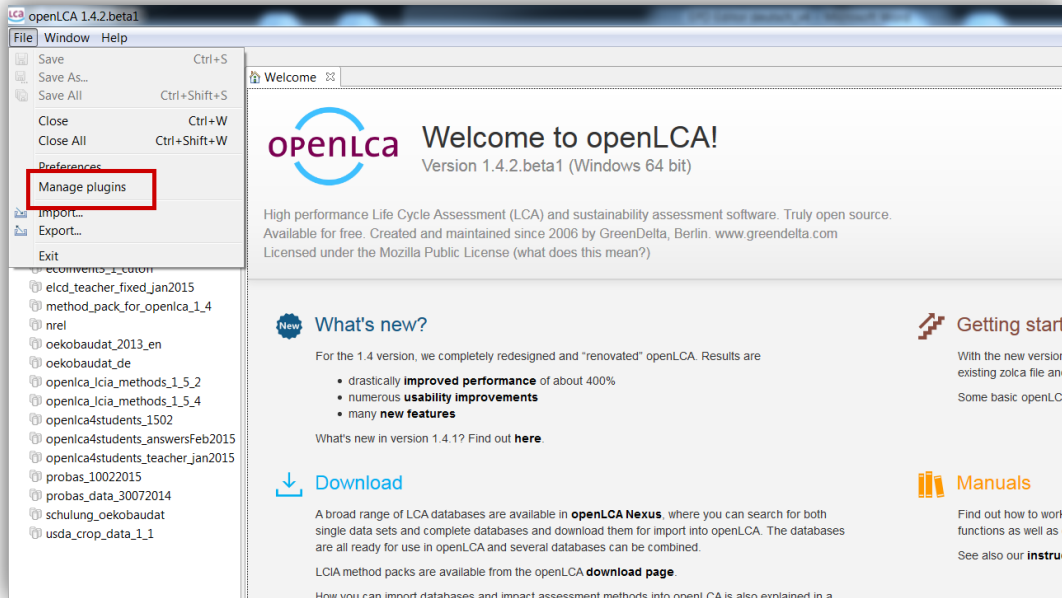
LCA openLCA 1.4.2.beta1

File Window Help

Save Ctrl+S
Save As...
Save All Ctrl+Shift+S
Close Ctrl+W
Close All Ctrl+Shift+W
Preferences
Manage plugins
Import...
Export...
Exit

ecoinvent3_1_cutoff
elcd_teacher_fixed_jan2015
method_pack_for_openlca_1_4
nrel
oekobaudat_2013_en
oekobaudat_de
openlca_lcia_methods_1_5_2
openlca_lcia_methods_1_5_4
openlca4students_1502
openlca4students_answersFeb2015
openlca4students_teacher_jan2015
probas_10022015
probas_data_30072014
schulung_oekobaudat
usda_crop_data_1_1

Welcome

openLCA

Welcome to openLCA!
Version 1.4.2.beta1 (Windows 64 bit)

High performance Life Cycle Assessment (LCA) and sustainability assessment software. Truly open source. Available for free. Created and maintained since 2006 by GreenDelta, Berlin. www.greendelta.com Licensed under the Mozilla Public License (what does this mean?)

New What's new?

For the 1.4 version, we completely redesigned and "renovated" openLCA. Results are

• drastically **improved performance** of about 400%
• numerous **usability improvements**
• many **new features**

What's new in version 1.4.1? Find out **here**.

Download

A broad range of LCA databases are available in **openLCA Nexus**, where you can search for both single data sets and complete databases and download them for import into openLCA. The databases are all ready for use in openLCA and several databases can be combined.

LCIA method packs are available from the openLCA **download page**.

How you can import databases and impact assessment methods into openLCA is also explained in a

Getting start

With the new version
existing zolca file and

Some basic openLC

Manuals

Find out how to work
functions as well as

See also our **instru**